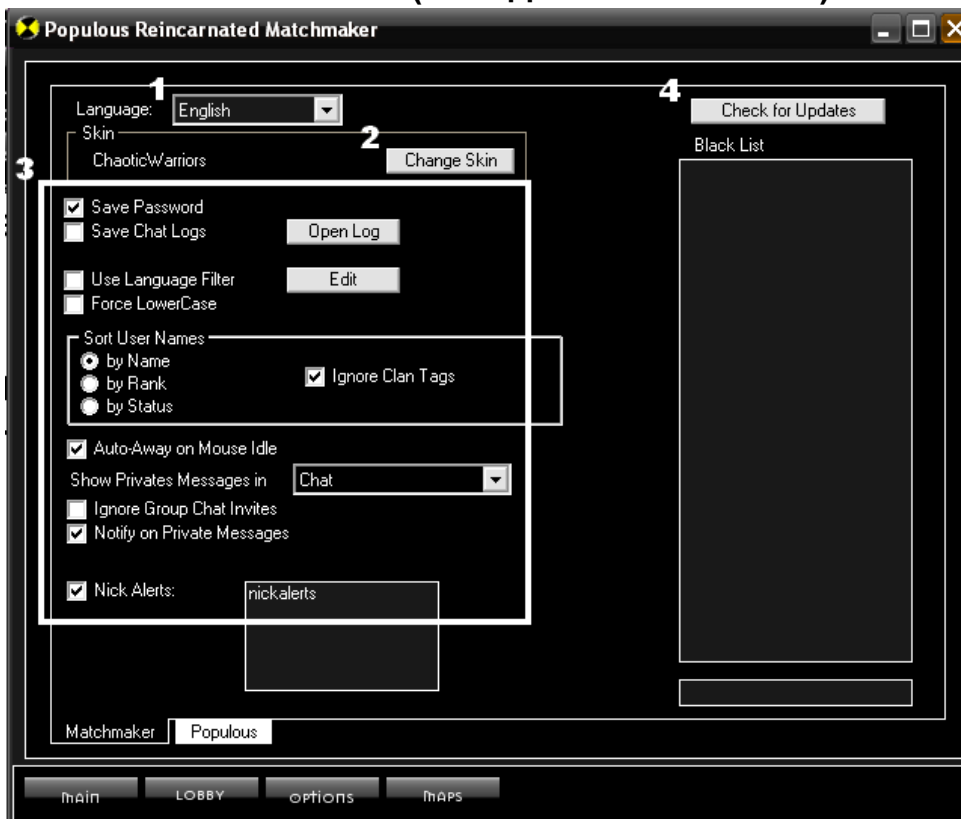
Populous Reincarnated Matchmaker

1
Language: English

Skin
ChaoticWarriors
2
Change Skin

3
Save Password
Save Chat Logs
Open Log

Use Language Filter
Edit
Force LowerCase

Sort User Names
by Name
by Rank
by Status
Ignore Clan Tags

Auto-Away on Mouse Idle
Show Privates Messages in Chat
Ignore Group Chat Invites
Notify on Private Messages

Nick Alerts:
nickalerts

4
Check for Updates
Black List

Matchmaker
Populous

main
LOBBY
options
maps